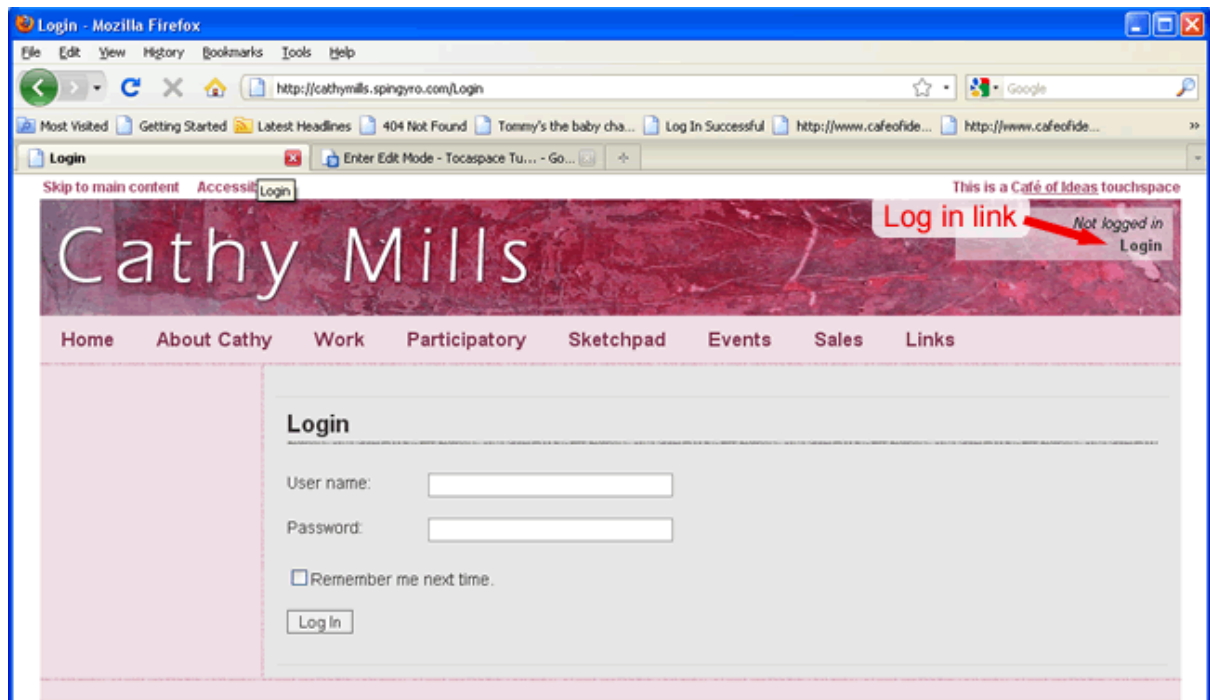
Login - Mozilla Firefox

File Edit View History Bookmarks Tools Help

http://cathymills.spingyro.com/Login

Google

Most Visited Getting Started Latest Headlines 404 Not Found Tommy's the baby cha... Log In Successful http://www.cafeofide... http://www.cafeofide...

Login

Enter Edit Mode - Tocaspace Tu... - Go...

Skip to main content Accessib Login

This is a Café of Ideas touchspace

Cathy Mills

Log in link

Not logged in
Login

Home About Cathy Work Participatory Sketchpad Events Sales Links

Login

User name:

Password:

Remember me next time.

Log In